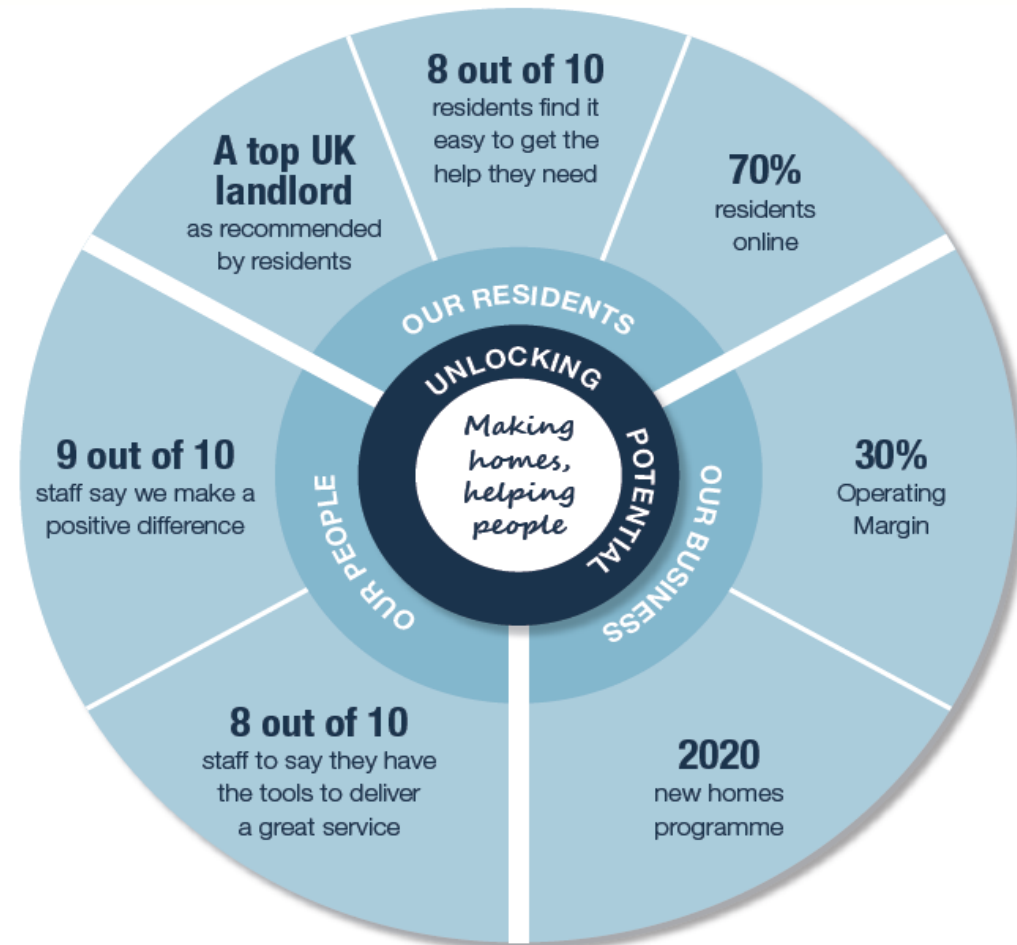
A top UK landlord
as recommended by residents

8 out of 10
residents find it easy to get the help they need

70%
residents online

9 out of 10
staff say we make a positive difference

30%
Operating Margin

8 out of 10
staff to say they have the tools to deliver a great service

2020
new homes programme

OUR RESIDENTS

OUR PEOPLE

OUR BUSINESS

UNLOCKING POTENTIAL

Making homes, helping people